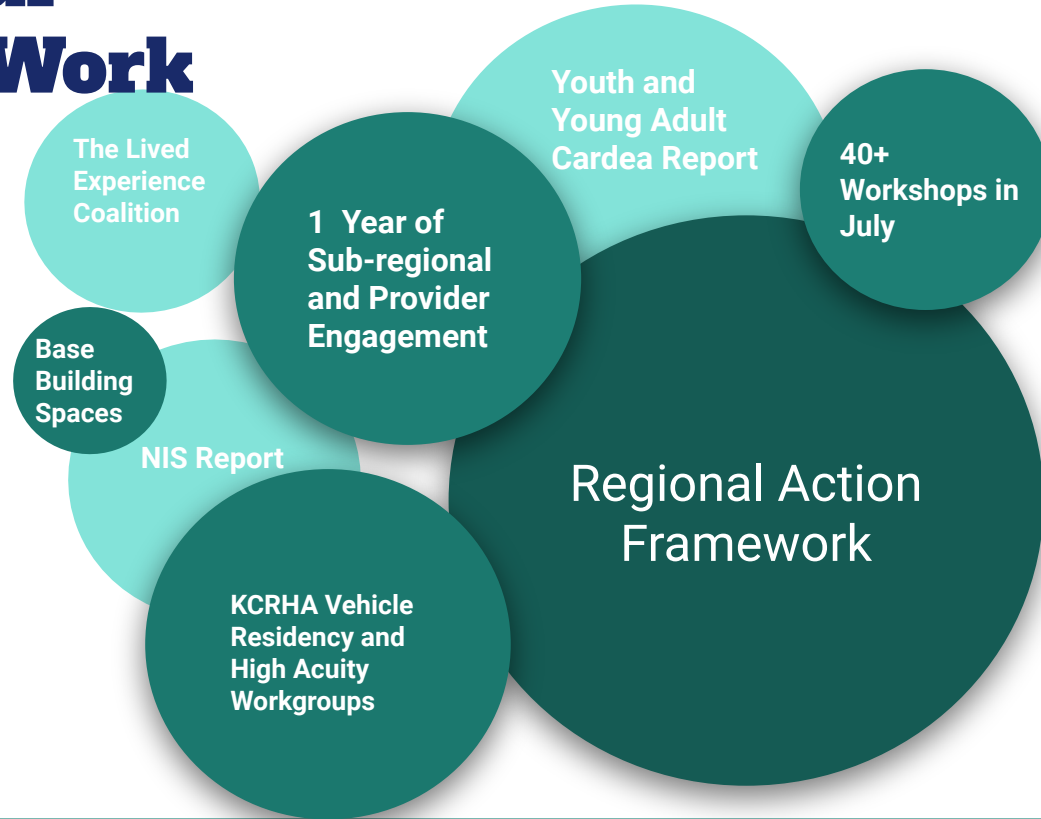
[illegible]
Work

The Lived Experience Coalition

Youth and Young Adult Cardea Report

1 Year of Sub-regional and Provider Engagement

40+ Workshops in July

Base Building Spaces

NIS Report

Regional Action Framework

KCRHA Vehicle Residency and High Acuity Workgroups